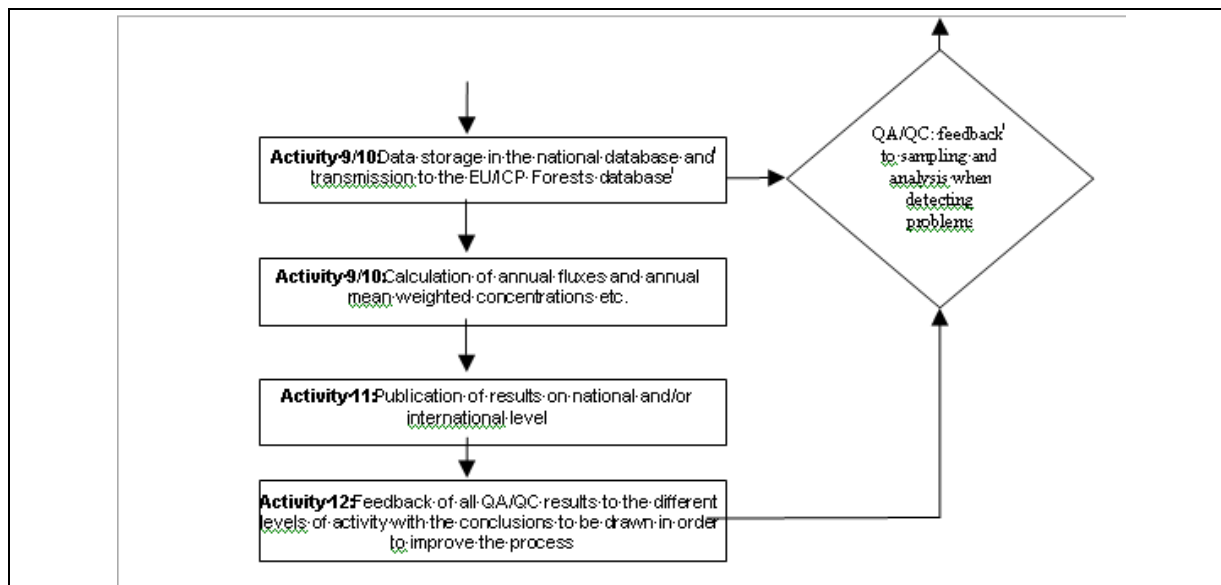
Activity 9/10: Data storage in the national database and transmission to the EU/ICP Forests database

Activity 9/10: Calculation of annual fluxes and annual mean weighted concentrations etc.

Activity 11: Publication of results on national and/or international level

Activity 12: Feedback of all QA/QC results to the different levels of activity with the conclusions to be drawn in order to improve the process

QA/QC: feedback to sampling and analysis when detecting problems